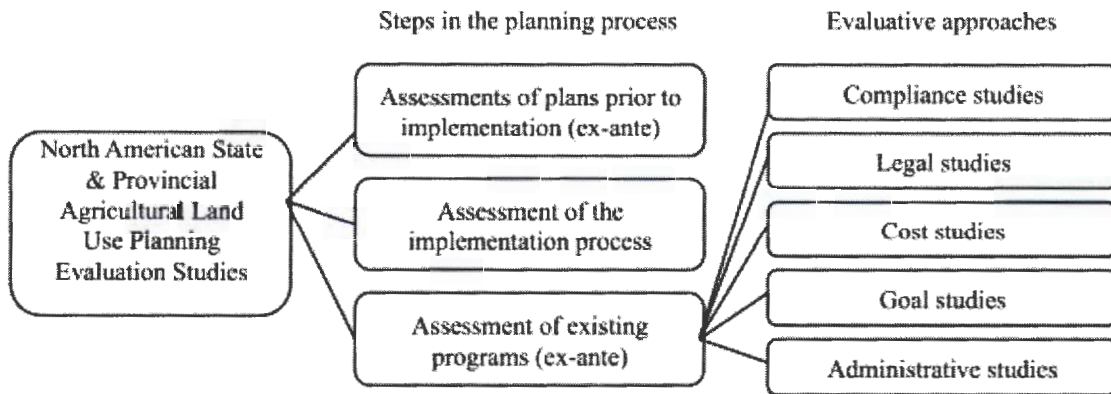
Steps in the planning process

Evaluative approaches

North American State & Provincial Agricultural Land Use Planning Evaluation Studies

Assessments of plans prior to implementation (ex-ante)

Assessment of the implementation process

Assessment of existing programs (ex-ante)

Compliance studies

Legal studies

Cost studies

Goal studies

Administrative studies